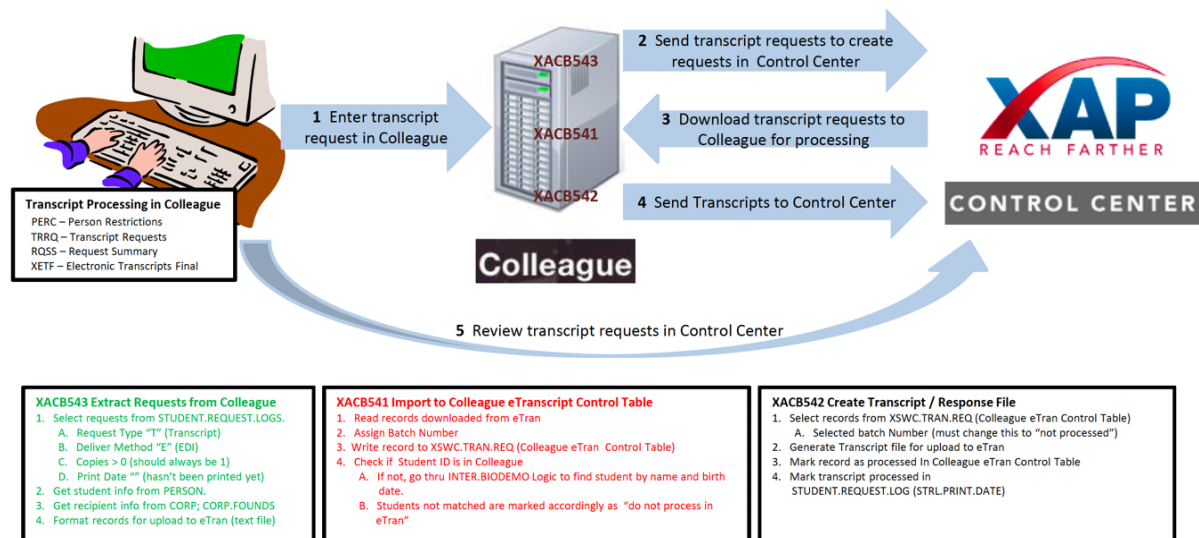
Transcript Processing in Colleague
PERC – Person Restrictions
TRRQ – Transcript Requests
RQSS – Request Summary
XETF – Electronic Transcripts Final

1 Enter transcript request in Colleague

XACB543
XACB541
XACB542

Colleague

2 Send transcript requests to create requests in Control Center

3 Download transcript requests to Colleague for processing

4 Send Transcripts to Control Center

XAP
REACH FARTHER

CONTROL CENTER

5 Review transcript requests in Control Center

XACB543 Extract Requests from Colleague
1. Select requests from STUDENT.REQUEST.LOGS.
A. Request Type "T" (Transcript)
B. Deliver Method "E" (EDI)
C. Copies > 0 (should always be 1)
D. Print Date "" (hasn't been printed yet)
2. Get student info from PERSON.
3. Get recipient info from CORP; CORP.FOUNDS
4. Format records for upload to eTran (text file)

XACB541 Import to Colleague eTranscript Control Table
1. Read records downloaded from eTran
2. Assign Batch Number
3. Write record to XSWC.TRAN.REQ (Colleague eTran Control Table)
4. Check if Student ID is in Colleague
A. If not, go thru INTER.BIODEMO Logic to find student by name and birth date.
B. Students not matched are marked accordingly as "do not process in eTran"

XACB542 Create Transcript / Response File
1. Select records from XSWC.TRAN.REQ (Colleague eTran Control Table)
A. Selected batch Number (must change this to "not processed")
2. Generate Transcript file for upload to eTran
3. Mark record as processed In Colleague eTran Control Table
4. Mark transcript processed in STUDENT.REQUEST.LOG (STRL.PRINT.DATE)